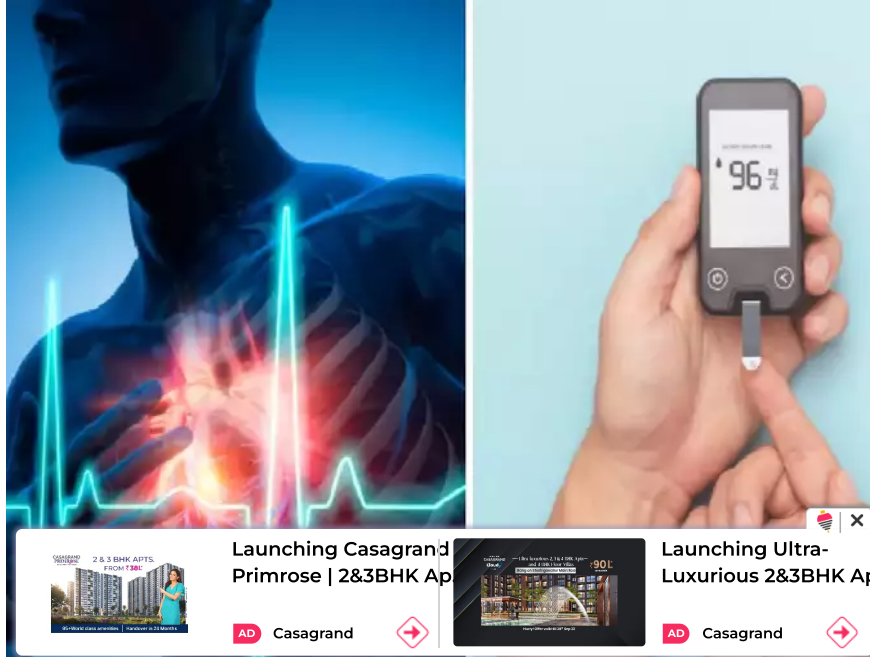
96

CASAGRAND PRIMROSE
2 & 3 BHK APTS.
FROM ₹38L
85+World class amenities | Handover in 24 Months

Launching Casagrand Primrose | 2&3BHK Ap

AD Casagrand

CASAGRAND
Ultra luxurious 2, 3 & 4 BHK Apts and 4 BHK Row Villas
₹90L
Hurry! Offer valid till 28th Sep 25

Launching Ultra-Luxurious 2&3BHK Ap

AD Casagrand